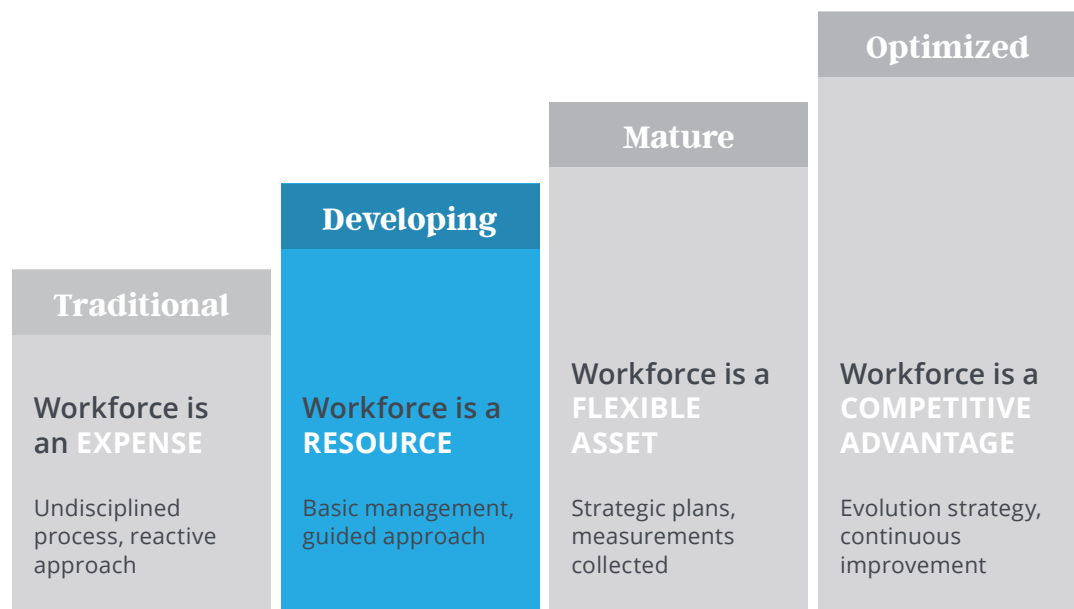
Traditional

Workforce is an EXPENSE

Undisciplined process, reactive approach

Developing

Workforce is a RESOURCE

Basic management, guided approach

Mature

Workforce is a FLEXIBLE ASSET

Strategic plans, measurements collected

Optimized

Workforce is a COMPETITIVE ADVANTAGE

Evolution strategy, continuous improvement